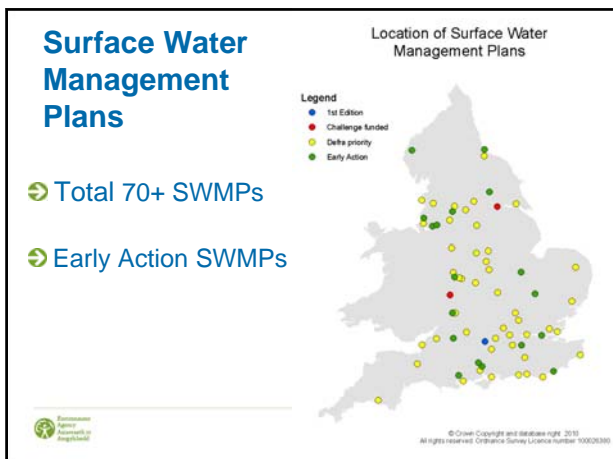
Surface Water Management Plans

Total 70+ SWMPs

Early Action SWMPs

Location of Surface Water Management Plans

Legend
1st Edition
Challenge funded
Defra priority
Early Action

Environment Agency
Asiantaeth yr Amgylchedd

© Crown Copyright and database right 2010
All rights reserved. Ordnance Survey Licence number 100026380